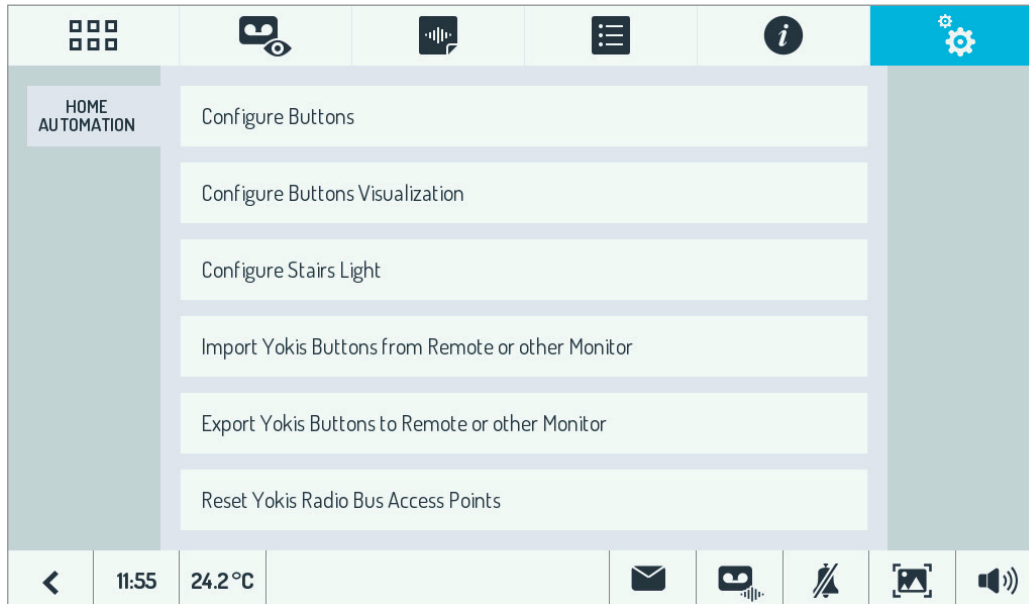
HOME AUTOMATION

Configure Buttons

Configure Buttons Visualization

Configure Stairs Light

Import Yokis Buttons from Remote or other Monitor

Export Yokis Buttons to Remote or other Monitor

Reset Yokis Radio Bus Access Points

11:55

24.2 °C